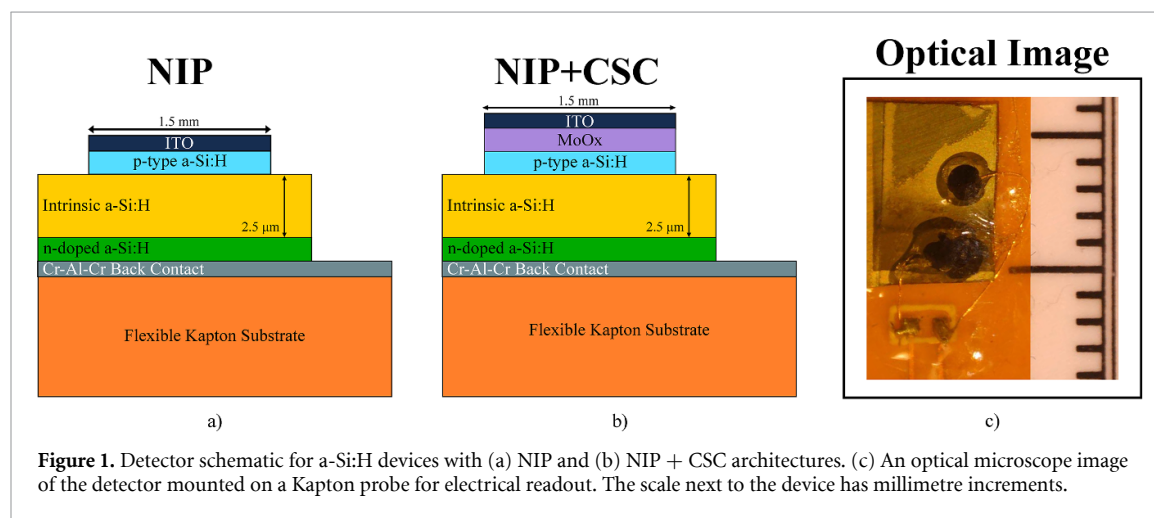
NIP

1.5 mm
ITO
p-type a-Si:H
Intrinsic a-Si:H
2.5 μm
n-doped a-Si:H
Cr-Al-Cr Back Contact
Flexible Kapton Substrate

a)

NIP+CSC

1.5 mm
ITO
MoOx
p-type a-Si:H
Intrinsic a-Si:H
2.5 μm
n-doped a-Si:H
Cr-Al-Cr Back Contact
Flexible Kapton Substrate

b)

Optical Image

c)

**Figure 1.** Detector schematic for a-Si:H devices with (a) NIP and (b) NIP + CSC architectures. (c) An optical microscope image of the detector mounted on a Kapton probe for electrical readout. The scale next to the device has millimetre increments.